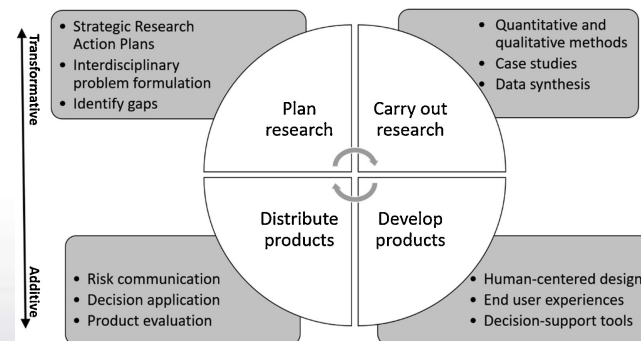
Transformative

Additive

• Strategic Research Action Plans
• Interdisciplinary problem formulation
• Identify gaps

• Quantitative and qualitative methods
• Case studies
• Data synthesis

Plan research

Carry out research

Distribute products

Develop products

• Risk communication
• Decision application
• Product evaluation

• Human-centered design
• End user experiences
• Decision-support tools